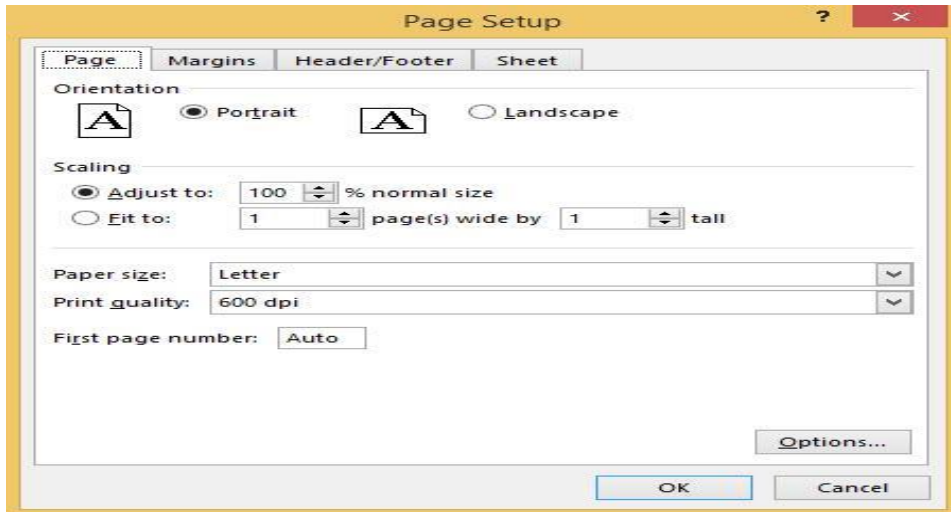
Page Setup

?

×

Page

Margins

Header/Footer

Sheet

Orientation

A

Portrait

A

Landscape

Scaling

Adjust to: 100 % normal size

Fit to: 1 page(s) wide by 1 tall

Paper size: Letter

Print quality: 600 dpi

First page number: Auto

Options...

OK

Cancel